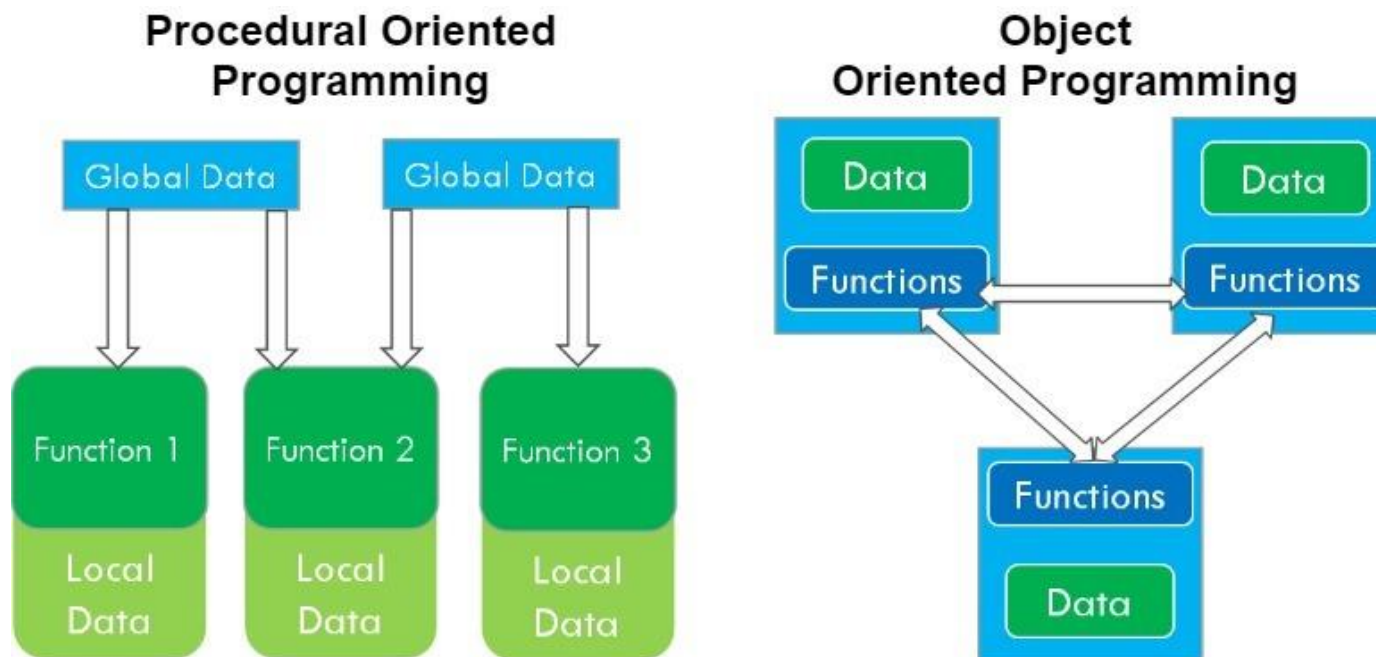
Procedural Oriented Programming

Global Data

Global Data

Function 1

Local Data

Function 2

Local Data

Function 3

Local Data

Object Oriented Programming

Data

Functions

Data

Functions

Functions

Data